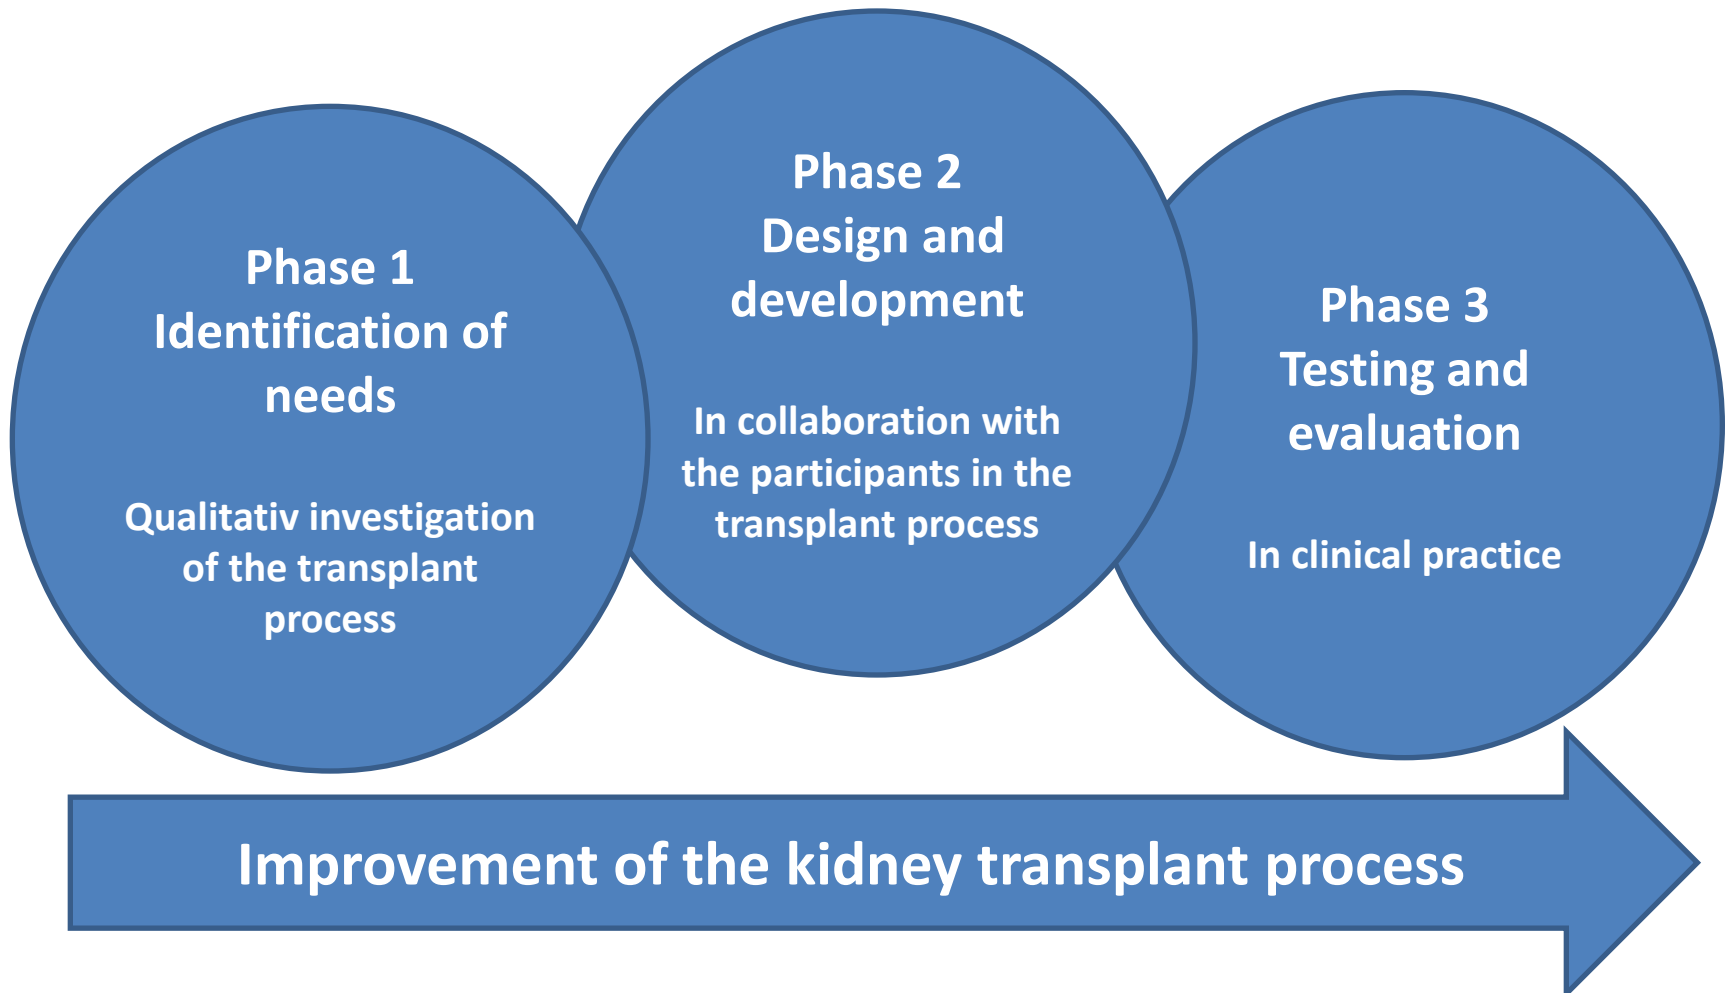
Phase 1
Identification of needs

Qualitativ investigation of the transplant process

Phase 2
Design and development

In collaboration with the participants in the transplant process

Phase 3
Testing and evaluation

In clinical practice

Improvement of the kidney transplant process